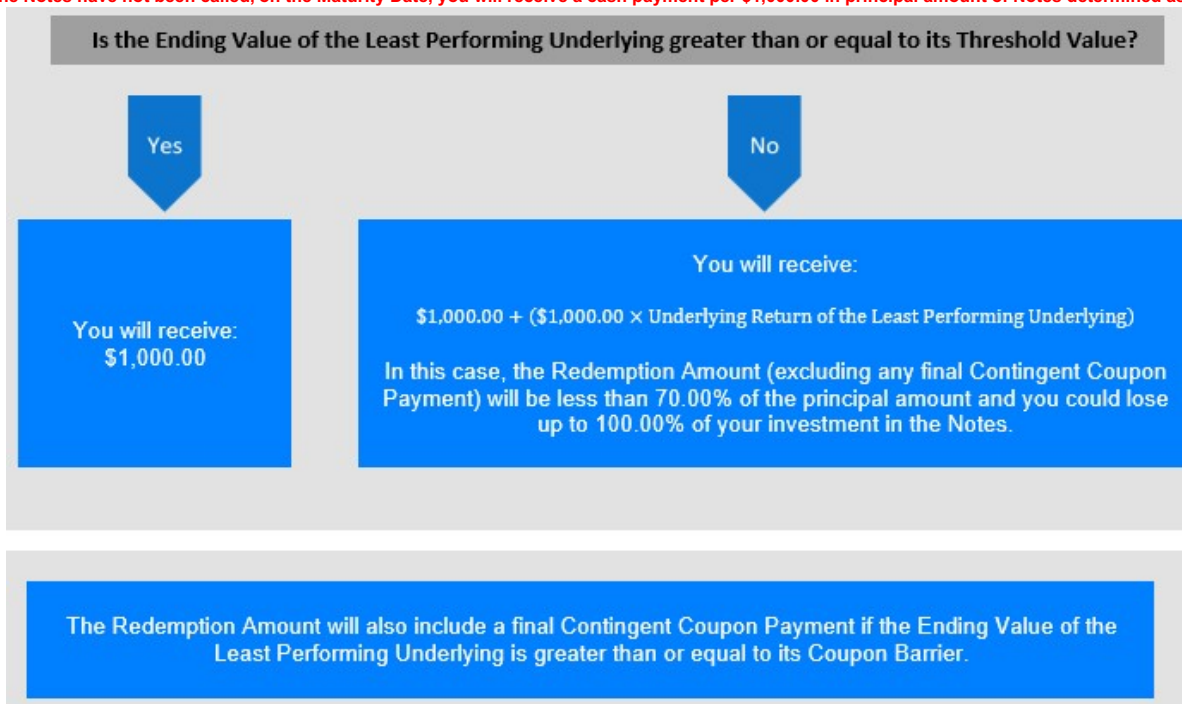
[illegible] Notes have not been called, on the Maturity Date, you will receive a cash payment per $1,000.00 in principal amount of Notes determined a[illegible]

Is the Ending Value of the Least Performing Underlying greater than or equal to its Threshold Value?

Yes

No

You will receive: $1,000.00

You will receive:

$1,000.00 + ($1,000.00 × Underlying Return of the Least Performing Underlying)

In this case, the Redemption Amount (excluding any final Contingent Coupon Payment) will be less than 70.00% of the principal amount and you could lose up to 100.00% of your investment in the Notes.

The Redemption Amount will also include a final Contingent Coupon Payment if the Ending Value of the Least Performing Underlying is greater than or equal to its Coupon Barrier.